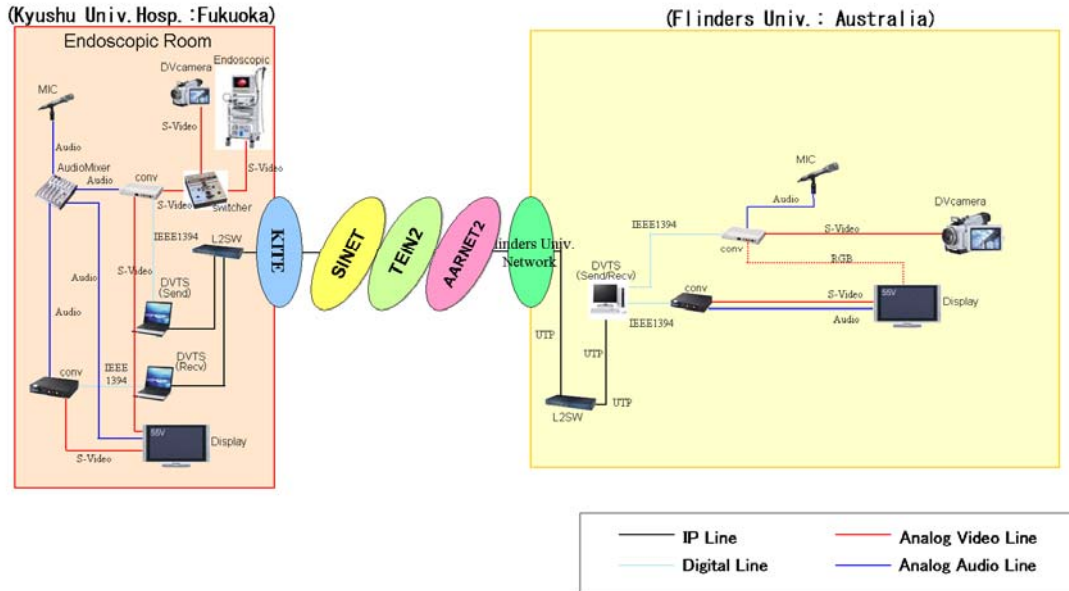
(Kyushu Univ.Hosp.:Fukuoka)

Endoscopic Room

MIC

Audio

DVcamera

Endoscopic

S-Video

S-Video

AudioMixer

Audio

conv

S-Video

switcher

IEEE1394

L2SW

S-Video

Audio

DVTS (Send)

Audio

conv

IEEE 1394

DVTS (Recv)

S-Video

Display

KITE

SINET

TEIN2

AARNET2

Flinders Univ. Network

(Flinders Univ.: Australia)

MIC

Audio

DVcamera

IEEE1394

S-Video

conv

RGB

DVTS (Send/Recv)

conv

S-Video

Display

IEEE1394

Audio

UTP

UTP

UTP

L2SW

IP Line

Analog Video Line

Digital Line

Analog Audio Line